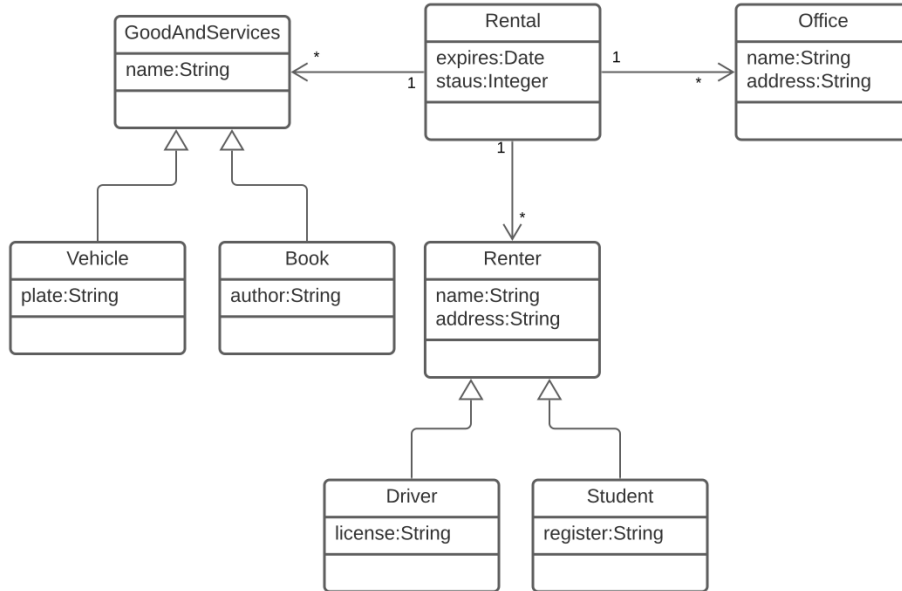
GoodAndServices
name:String

*

1

Rental
expires:Date
staus:Integer

1

*

Office
name:String
address:String

1

*

Vehicle
plate:String

Book
author:String

Renter
name:String
address:String

Driver
license:String

Student
register:String